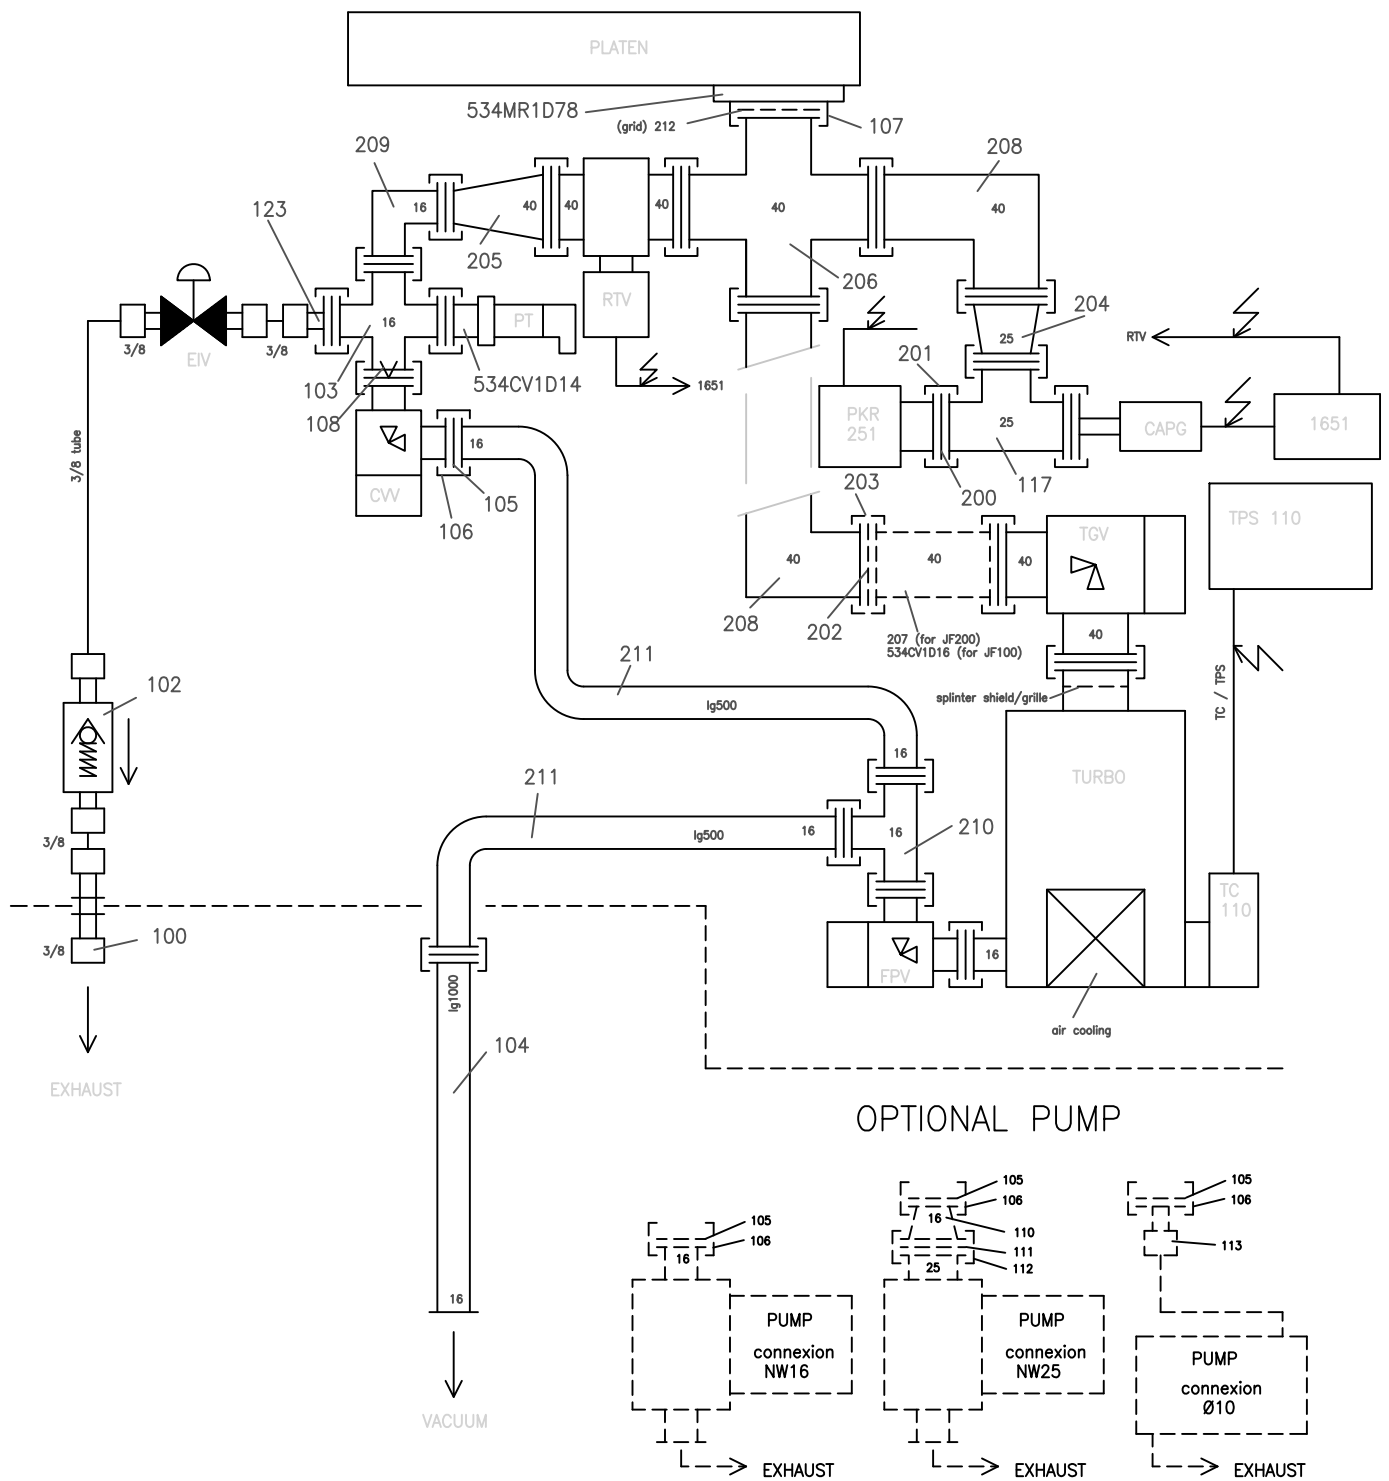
PLATEN

534MR1D78

(grid) 212

107

209

208

123

16

40

40

40

40

40

205

206

RTV

PT

16

25

204

3/8

EIV

3/8

103

534CV1D14

RTV

108

1651

PKR 251

201

25

CAPG

1651

16

CVV

106

105

200

117

203

TPS 110

3/8 tube

40

40

TGV

40

208

202

207 (for JF200)
534CV1D16 (for JF100)

40

211

lg500

splinter shield/grille

102

16

TURBO

211

lg500

16

16

210

TC / TPS

3/8

3/8

100

lg1000

FPV

16

TC 110

air cooling

104

EXHAUST

OPTIONAL PUMP

105
106

105
106
16
110
111
25
112

105
106

113

16

PUMP
connexion
NW16

PUMP
connexion
NW25

PUMP
connexion
Ø10

16

VACUUM

EXHAUST

EXHAUST

EXHAUST